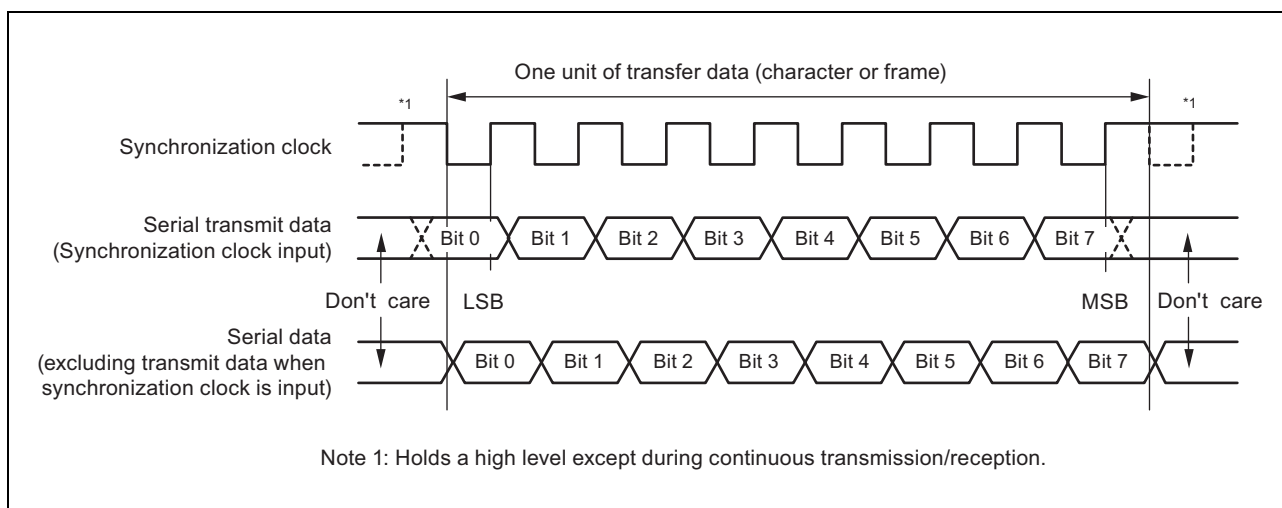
One unit of transfer data (character or frame)

*1

*1

Synchronization clock

Serial transmit data (Synchronization clock input)

Bit 0 Bit 1 Bit 2 Bit 3 Bit 4 Bit 5 Bit 6 Bit 7

Don't care

LSB

MSB

Don't care

Serial data (excluding transmit data when synchronization clock is input)

Bit 0 Bit 1 Bit 2 Bit 3 Bit 4 Bit 5 Bit 6 Bit 7

Note 1: Holds a high level except during continuous transmission/reception.